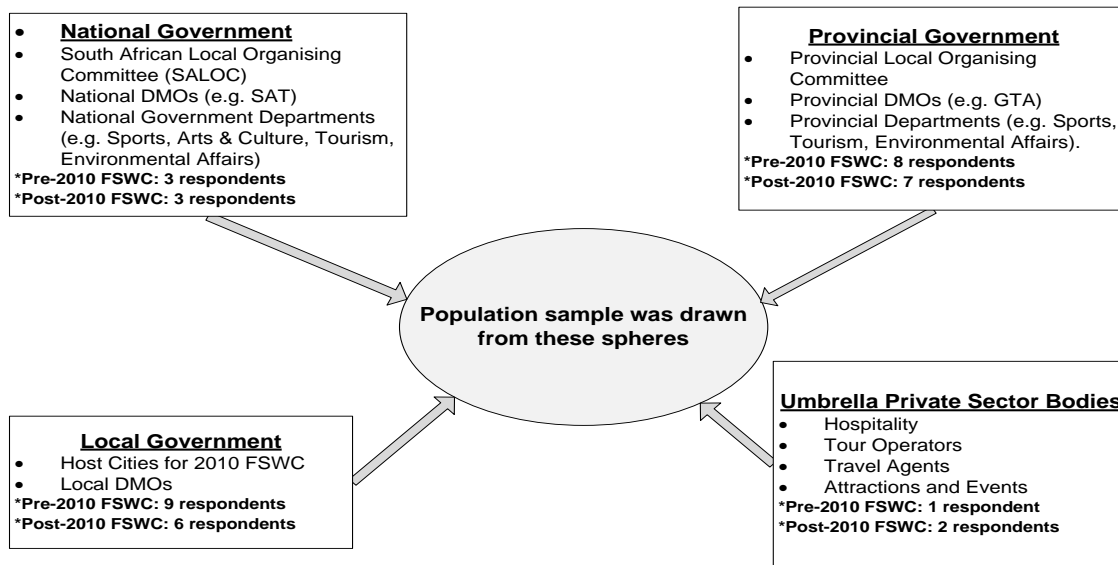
National Government

- South African Local Organising Committee (SALOC)
- National DMOs (e.g. SAT)
- National Government Departments (e.g. Sports, Arts & Culture, Tourism, Environmental Affairs)

*Pre-2010 FSWC: 3 respondents
*Post-2010 FSWC: 3 respondents

Provincial Government

- Provincial Local Organising Committee
- Provincial DMOs (e.g. GTA)
- Provincial Departments (e.g. Sports, Tourism, Environmental Affairs).

*Pre-2010 FSWC: 8 respondents
*Post-2010 FSWC: 7 respondents

Population sample was drawn from these spheres

Local Government

- Host Cities for 2010 FSWC
- Local DMOs

*Pre-2010 FSWC: 9 respondents
*Post-2010 FSWC: 6 respondents

Umbrella Private Sector Bodies

- Hospitality
- Tour Operators
- Travel Agents
- Attractions and Events

*Pre-2010 FSWC: 1 respondent
*Post-2010 FSWC: 2 respondents